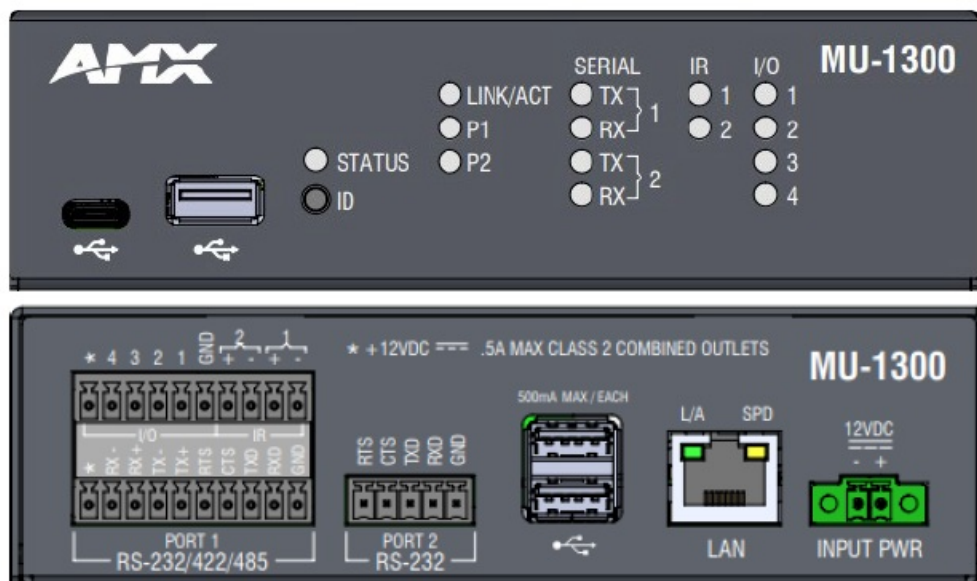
AMX

MU-1300

LINK/ACT
P1
P2

STATUS
ID

SERIAL
TX
RX 1
TX
RX 2

IR
1
2

I/O
1
2
3
4

MU-1300

* 4 3 2 1 GND 2 + - 1 + -

* +12VDC ⎓ .5A MAX CLASS 2 COMBINED OUTLETS

I/O IR

* RX- RX+ TX- TX+ RTS CTS TXD RXD GND

PORT 1
RS-232/422/485

RTS CTS TXD RXD GND

PORT 2
RS-232

500mA MAX / EACH

L/A SPD

LAN

12VDC
- +

INPUT PWR